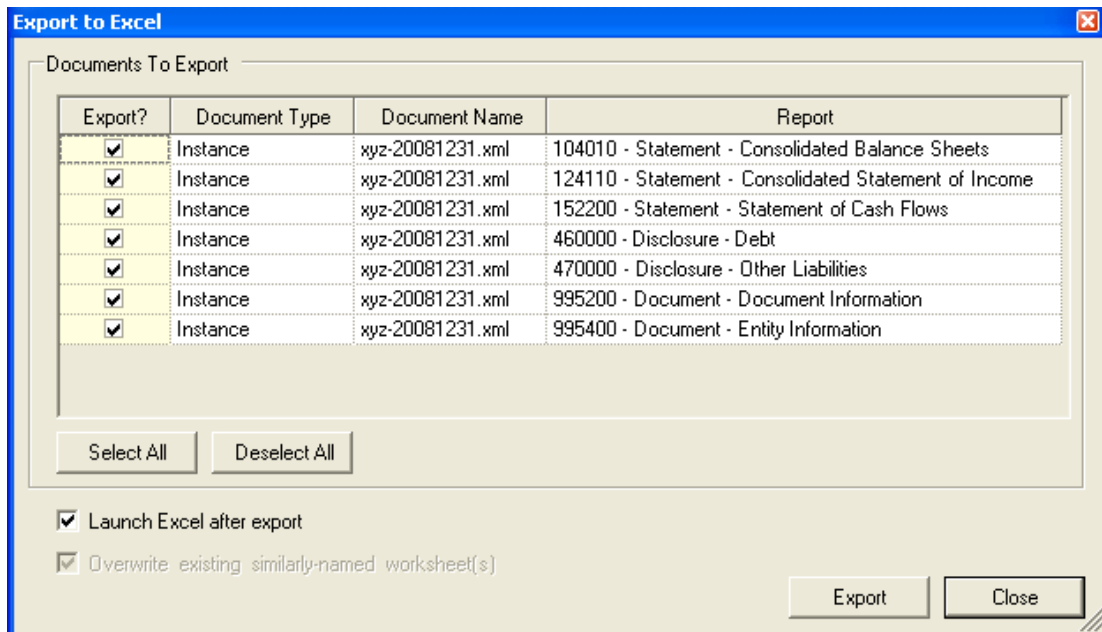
Export to Excel

Documents To Export

| Export? | Document Type | Document Name | Report |
|---|---|---|---|
| ☑ | Instance | xyz-20081231.xml | 104010 - Statement - Consolidated Balance Sheets |
| ☑ | Instance | xyz-20081231.xml | 124110 - Statement - Consolidated Statement of Income |
| ☑ | Instance | xyz-20081231.xml | 152200 - Statement - Statement of Cash Flows |
| ☑ | Instance | xyz-20081231.xml | 460000 - Disclosure - Debt |
| ☑ | Instance | xyz-20081231.xml | 470000 - Disclosure - Other Liabilities |
| ☑ | Instance | xyz-20081231.xml | 995200 - Document - Document Information |
| ☑ | Instance | xyz-20081231.xml | 995400 - Document - Entity Information |

Select All

Deselect All

☑ Launch Excel after export

☑ Overwrite existing similarly-named worksheet(s)

Export

Close